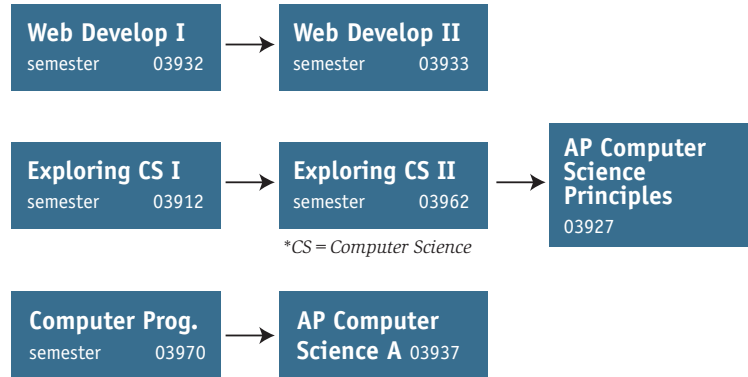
Web Develop I
semester 03932

Web Develop II
semester 03933

Exploring CS I
semester 03912

Exploring CS II
semester 03962

*CS = Computer Science

AP Computer Science Principles
03927

Computer Prog.
semester 03970

AP Computer Science A 03937